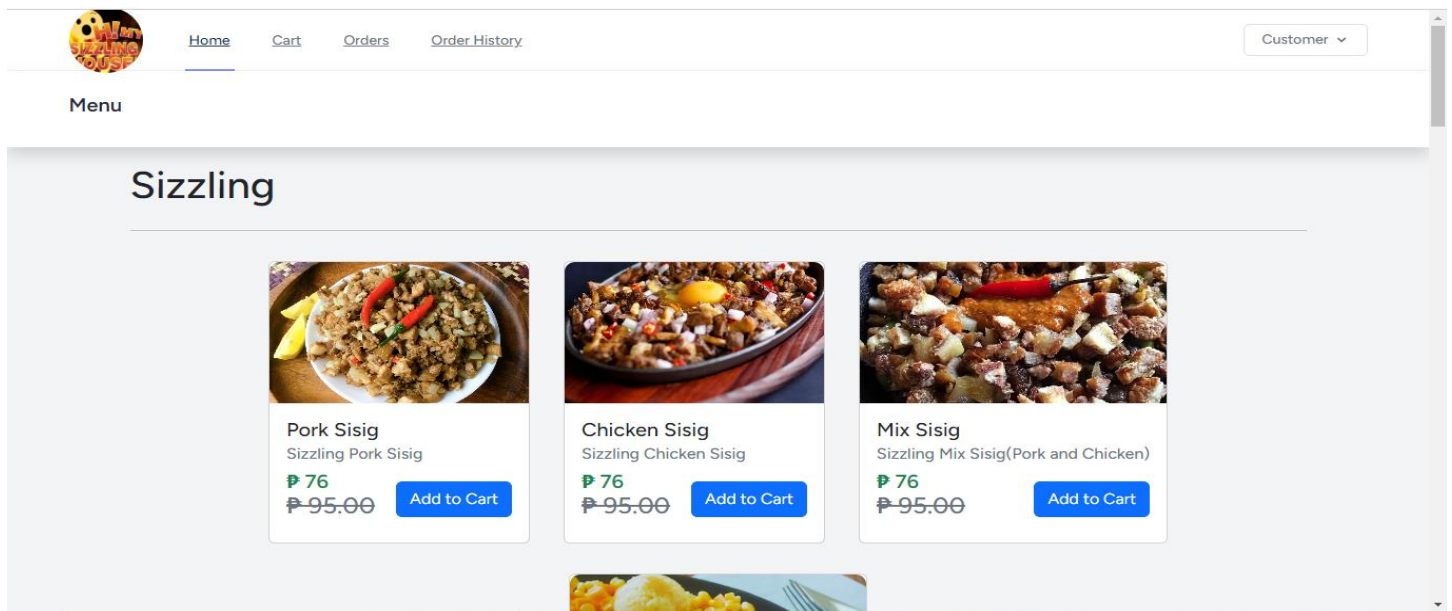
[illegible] SIZZLING HOUSE

Home Cart Orders Order History

Customer

Menu

Sizzling

Pork Sisig
Sizzling Pork Sisig
₱ 76
~~₱ 95.00~~
Add to Cart

Chicken Sisig
Sizzling Chicken Sisig
₱ 76
~~₱ 95.00~~
Add to Cart

Mix Sisig
Sizzling Mix Sisig(Pork and Chicken)
₱ 76
~~₱ 95.00~~
Add to Cart